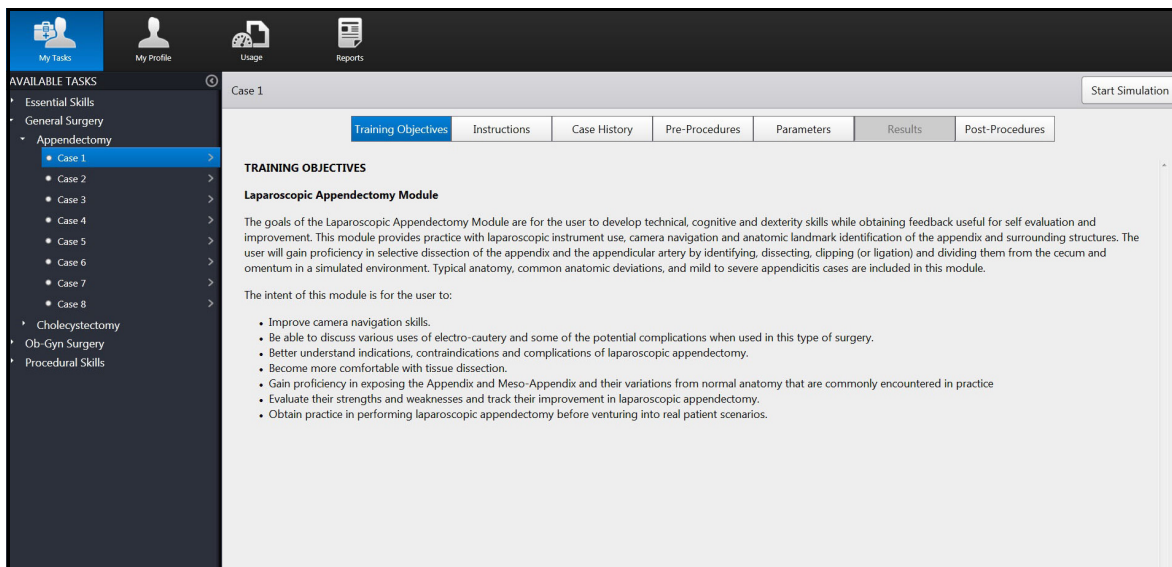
My Tasks
My Profile
Usage
Reports

AVAILABLE TASKS
Essential Skills
General Surgery
Appendectomy
Case 1
Case 2
Case 3
Case 4
Case 5
Case 6
Case 7
Case 8
Cholecystectomy
Ob-Gyn Surgery
Procedural Skills

Case 1
Start Simulation

Training Objectives | Instructions | Case History | Pre-Procedures | Parameters | Results | Post-Procedures

TRAINING OBJECTIVES

Laparoscopic Appendectomy Module

The goals of the Laparoscopic Appendectomy Module are for the user to develop technical, cognitive and dexterity skills while obtaining feedback useful for self evaluation and improvement. This module provides practice with laparoscopic instrument use, camera navigation and anatomic landmark identification of the appendix and surrounding structures. The user will gain proficiency in selective dissection of the appendix and the appendicular artery by identifying, dissecting, clipping (or ligation) and dividing them from the cecum and omentum in a simulated environment. Typical anatomy, common anatomic deviations, and mild to severe appendicitis cases are included in this module.

The intent of this module is for the user to:

• Improve camera navigation skills.
• Be able to discuss various uses of electro-cautery and some of the potential complications when used in this type of surgery.
• Better understand indications, contraindications and complications of laparoscopic appendectomy.
• Become more comfortable with tissue dissection.
• Gain proficiency in exposing the Appendix and Meso-Appendix and their variations from normal anatomy that are commonly encountered in practice
• Evaluate their strengths and weaknesses and track their improvement in laparoscopic appendectomy.
• Obtain practice in performing laparoscopic appendectomy before venturing into real patient scenarios.